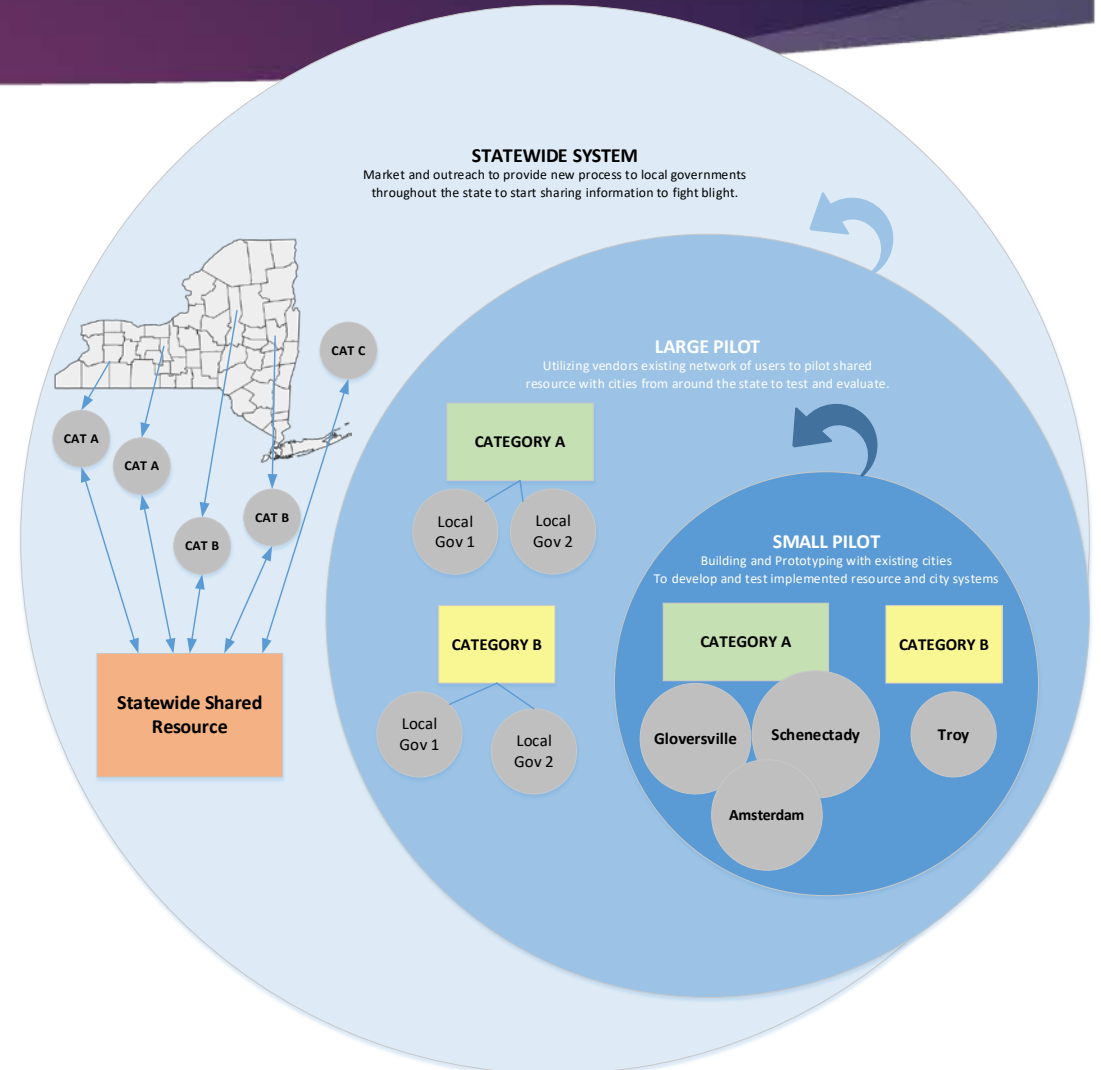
STATEWIDE SYSTEM
Market and outreach to provide new process to local governments throughout the state to start sharing information to fight blight.

CAT C
CAT A
CAT A
CAT B
CAT B

Statewide Shared Resource

LARGE PILOT
Utilizing vendors existing network of users to pilot shared resource with cities from around the state to test and evaluate.

CATEGORY A
Local Gov 1
Local Gov 2

CATEGORY B
Local Gov 1
Local Gov 2

SMALL PILOT
Building and Prototyping with existing cities
To develop and test implemented resource and city systems

CATEGORY A
Gloversville
Schenectady
Amsterdam

CATEGORY B
Troy